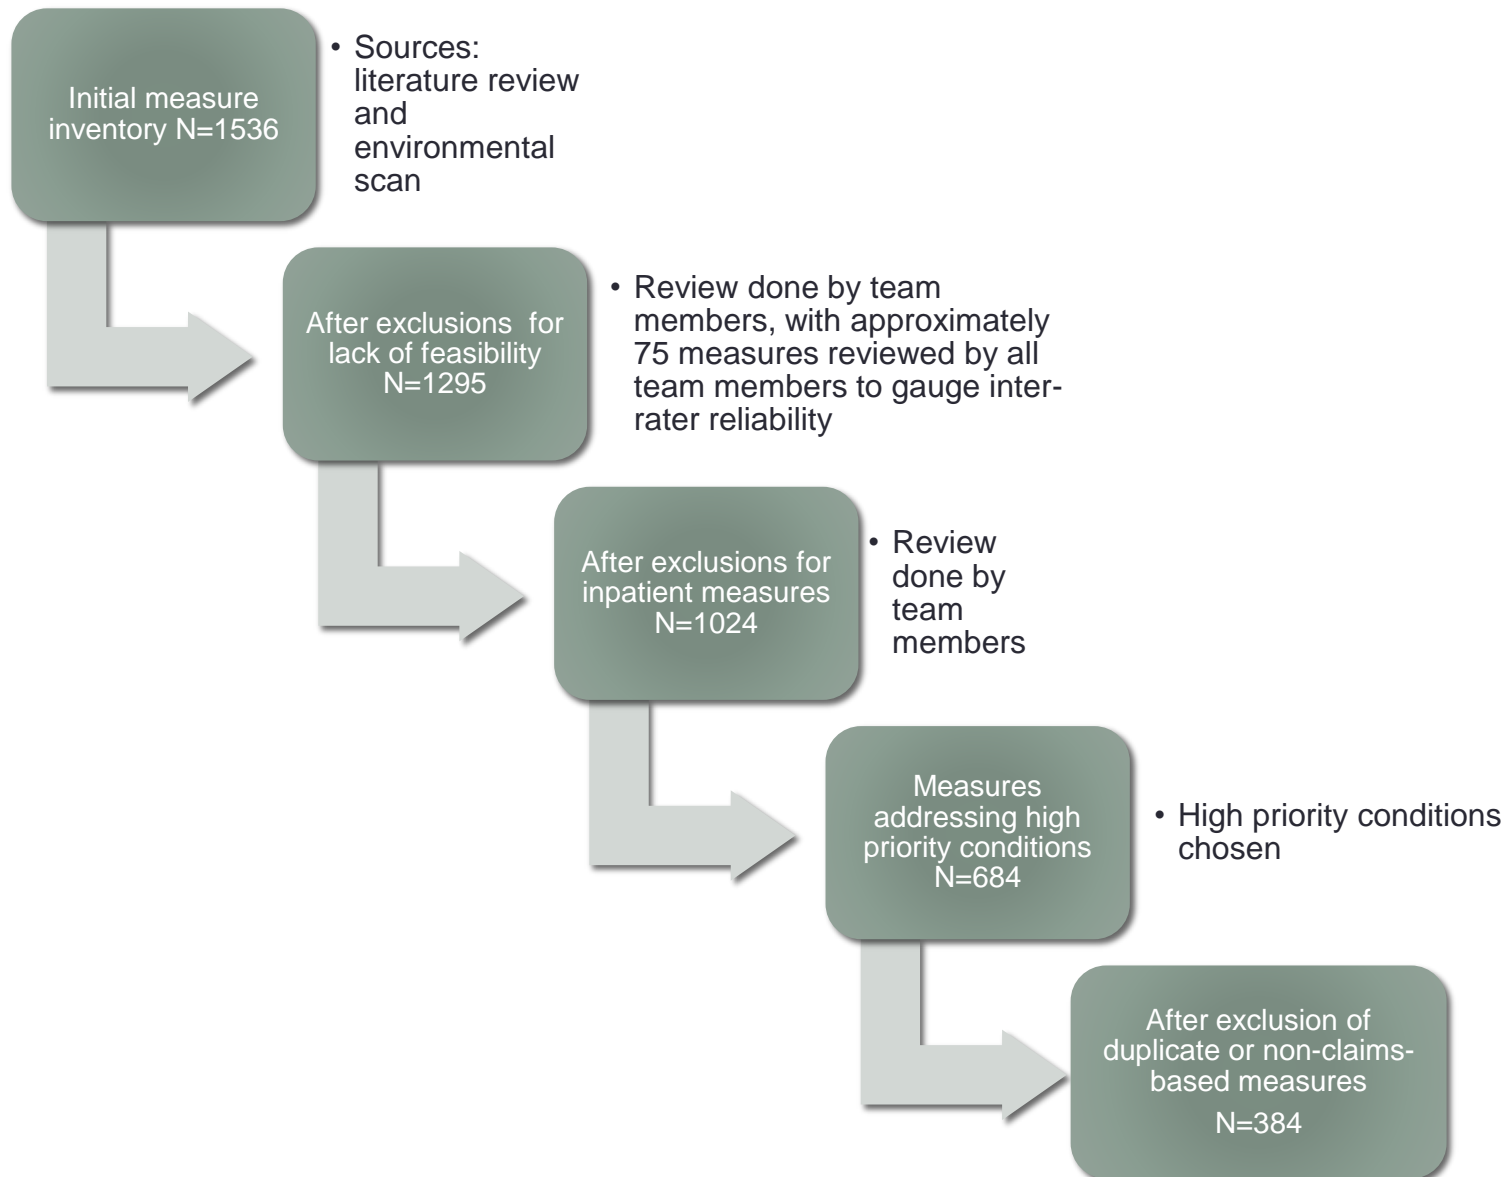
Initial measure inventory N=1536

• Sources: literature review and environmental scan

After exclusions for lack of feasibility N=1295

• Review done by team members, with approximately 75 measures reviewed by all team members to gauge inter-rater reliability

After exclusions for inpatient measures N=1024

• Review done by team members

Measures addressing high priority conditions N=684

• High priority conditions chosen

After exclusion of duplicate or non-claims-based measures

N=384